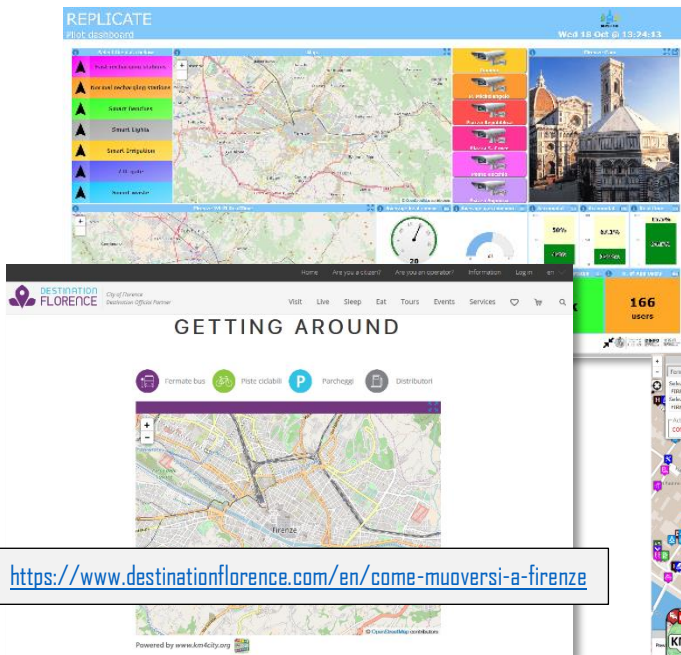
REPLICATE
Pilot dashboard
Wed 18 Oct @ 13:74:13

Fast recharging stations
Normal recharging stations
Smart benches
Smart Lights
Smart Irrigation
Air quality

50%
166
users

Home Are you a citizen? Are you an operator? Information Log in en

DESTINATION FLORENCE City of Florence Destination Official Partner
Visit Live Sleep Eat Tours Events Services

GETTING AROUND

Fermate bus Piste ciclabili Parcheggi Distributori

Firenze

https://www.destinationflorence.com/en/come-muoversi-a-firenze

Powered by www.km4city.org
© OpenStreetMap contributors